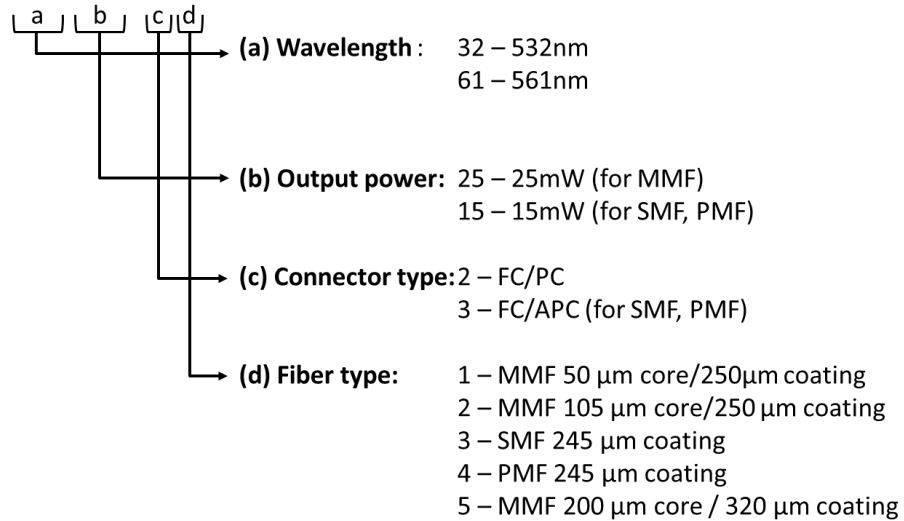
a b c d

(a) Wavelength : 32 – 532nm
61 – 561nm

(b) Output power: 25 – 25mW (for MMF)
15 – 15mW (for SMF, PMF)

(c) Connector type: 2 – FC/PC
3 – FC/APC (for SMF, PMF)

(d) Fiber type: 1 – MMF 50 μm core/250μm coating
2 – MMF 105 μm core/250 μm coating
3 – SMF 245 μm coating
4 – PMF 245 μm coating
5 – MMF 200 μm core / 320 μm coating